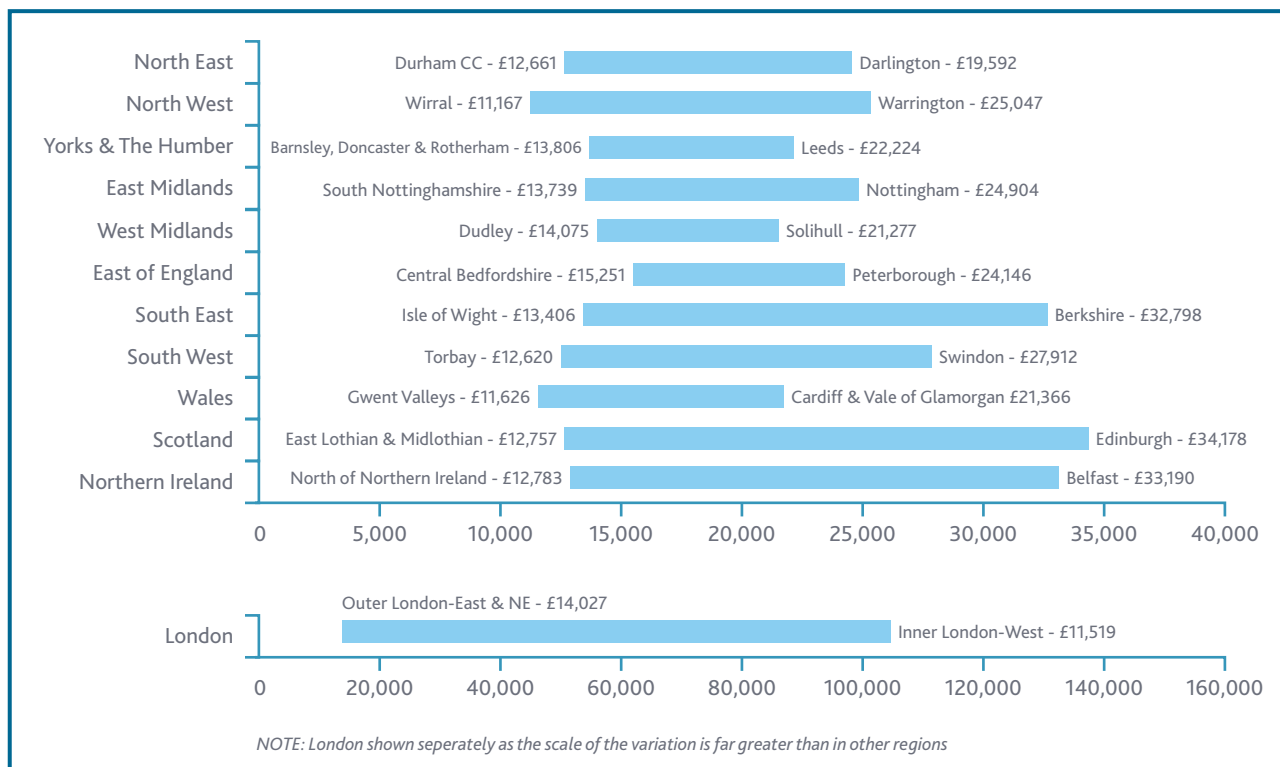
| Region | Lowest | Highest |
|---|---|---|
| North East | Durham CC - £12,661 | Darlington - £19,592 |
| North West | Wirral - £11,167 | Warrington - £25,047 |
| Yorks & The Humber | Barnsley, Doncaster & Rotherham - £13,806 | Leeds - £22,224 |
| East Midlands | South Nottinghamshire - £13,739 | Nottingham - £24,904 |
| West Midlands | Dudley - £14,075 | Solihull - £21,277 |
| East of England | Central Bedfordshire - £15,251 | Peterborough - £24,146 |
| South East | Isle of Wight - £13,406 | Berkshire - £32,798 |
| South West | Torbay - £12,620 | Swindon - £27,912 |
| Wales | Gwent Valleys - £11,626 | Cardiff & Vale of Glamorgan £21,366 |
| Scotland | East Lothian & Midlothian - £12,757 | Edinburgh - £34,178 |
| Northern Ireland | North of Northern Ireland - £12,783 | Belfast - £33,190 |

0 5,000 10,000 15,000 20,000 25,000 30,000 35,000 40,000

London
Outer London-East & NE - £14,027
Inner London-West - £11,519

0 20,000 40,000 60,000 80,000 100,000 120,000 140,000 160,000

NOTE: London shown seperately as the scale of the variation is far greater than in other regions